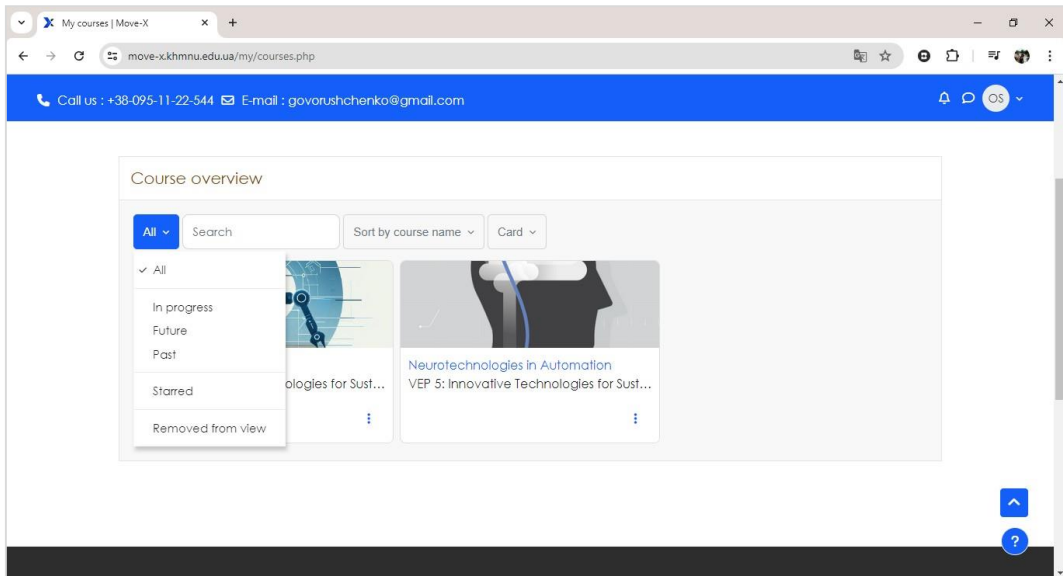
My courses | Move-X

move-x.khmnu.edu.ua/my/courses.php

Call us : +38-095-11-22-544 E-mail : govorushchenko@gmail.com

OS

Course overview

All

Search

Sort by course name

Card

✓ All

In progress

Future

Past

Starred

Removed from view

ologies for Sust...

Neurotechnologies in Automation

VEP 5: Innovative Technologies for Sust...

?